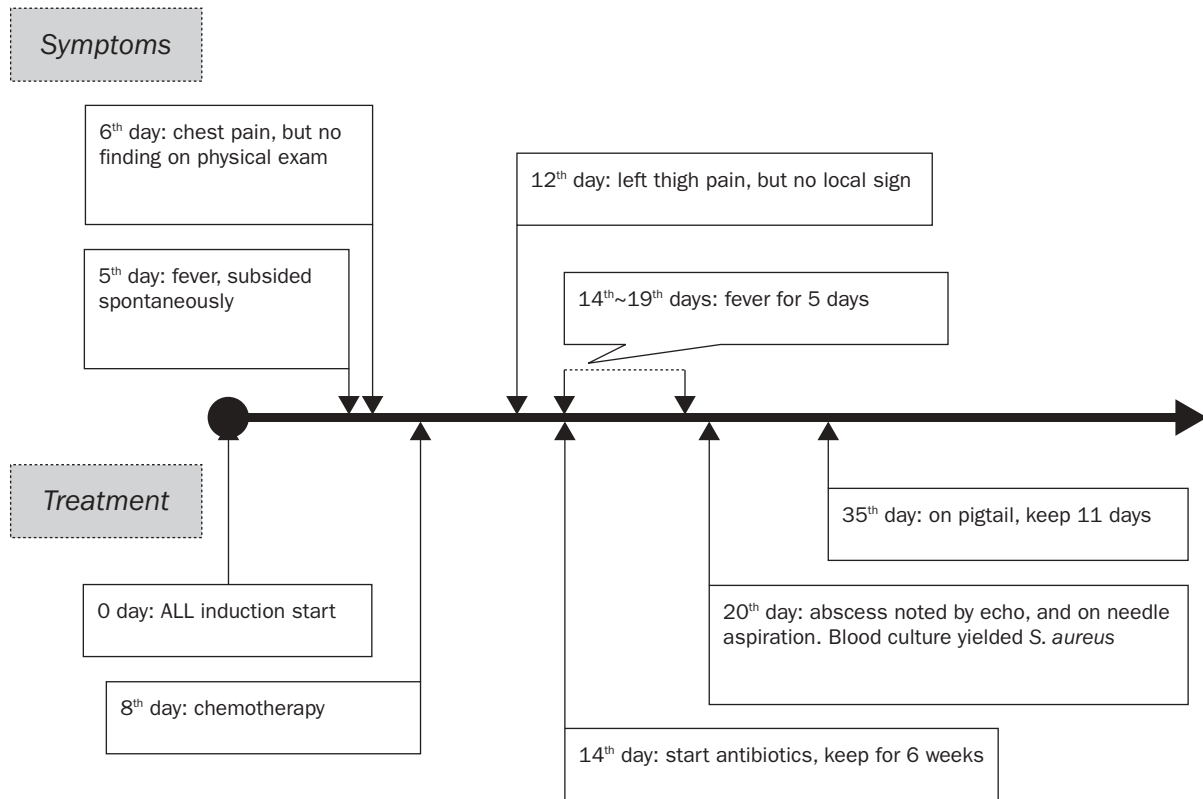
Symptoms

6$^{th}$ day: chest pain, but no finding on physical exam

12$^{th}$ day: left thigh pain, but no local sign

5$^{th}$ day: fever, subsided spontaneously

14$^{th}$~19$^{th}$ days: fever for 5 days

Treatment

35$^{th}$ day: on pigtail, keep 11 days

0 day: ALL induction start

20$^{th}$ day: abscess noted by echo, and on needle aspiration. Blood culture yielded S. aureus

8$^{th}$ day: chemotherapy

14$^{th}$ day: start antibiotics, keep for 6 weeks